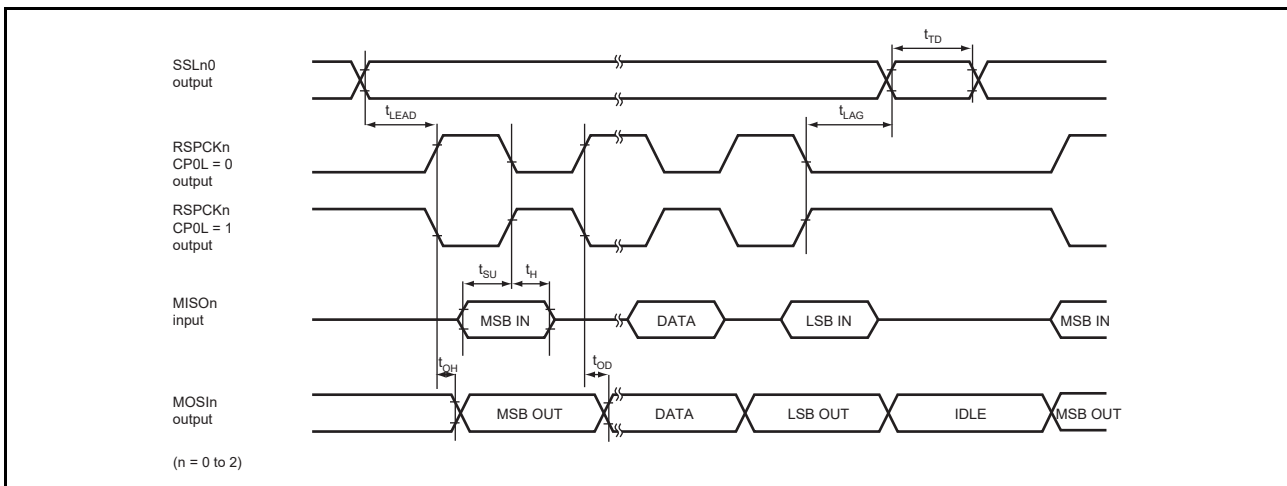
SSLn0 output

$t_{TD}$

$t_{LEAD}$

$t_{LAG}$

RSPCKn CP0L = 0 output

RSPCKn CP0L = 1 output

$t_{SU}$ $t_{H}$

MISOn input

MSB IN

DATA

LSB IN

MSB IN

$t_{OH}$

$t_{OD}$

MOSIn output

MSB OUT

DATA

LSB OUT

IDLE

MSB OUT

(n = 0 to 2)